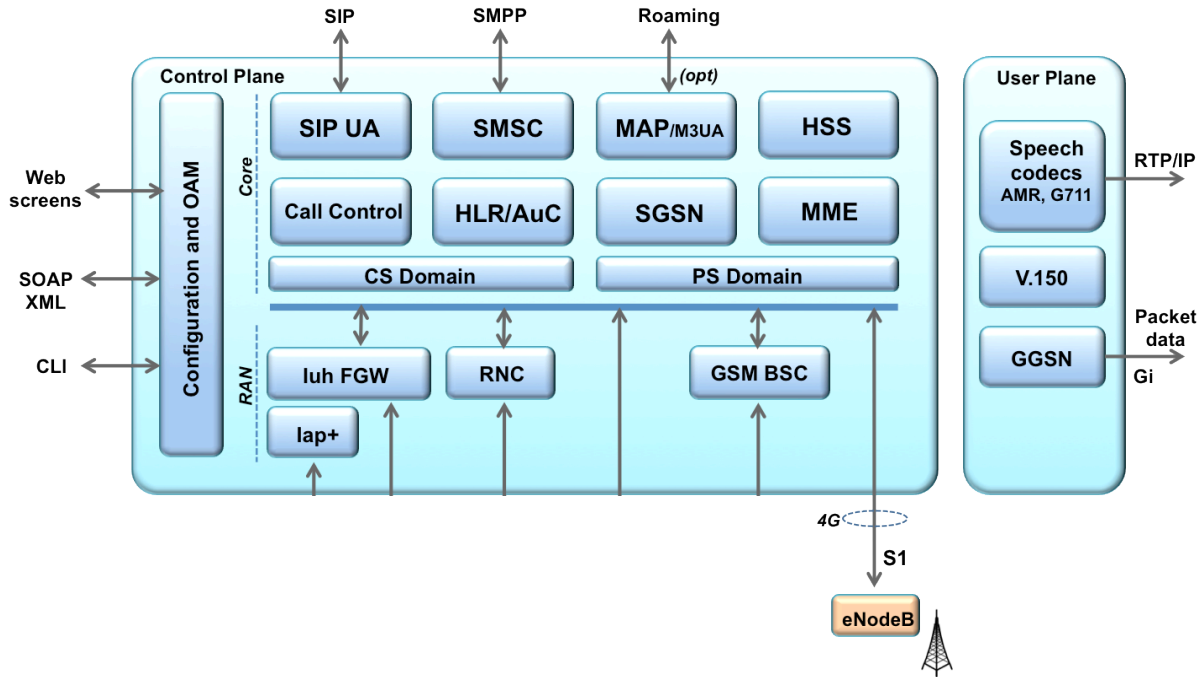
SIP

SMPP

Roaming

Control Plane

(opt)

Configuration and OAM

Core

SIP UA

SMSC

MAP/M3UA

HSS

Call Control

HLR/AuC

SGSN

MME

CS Domain

PS Domain

RAN

Iuh FGW

RNC

GSM BSC

Iap+

Web screens

SOAP XML

CLI

User Plane

Speech codecs AMR, G711

RTP/IP

V.150

GGSN

Packet data

Gi

4G

S1

eNodeB